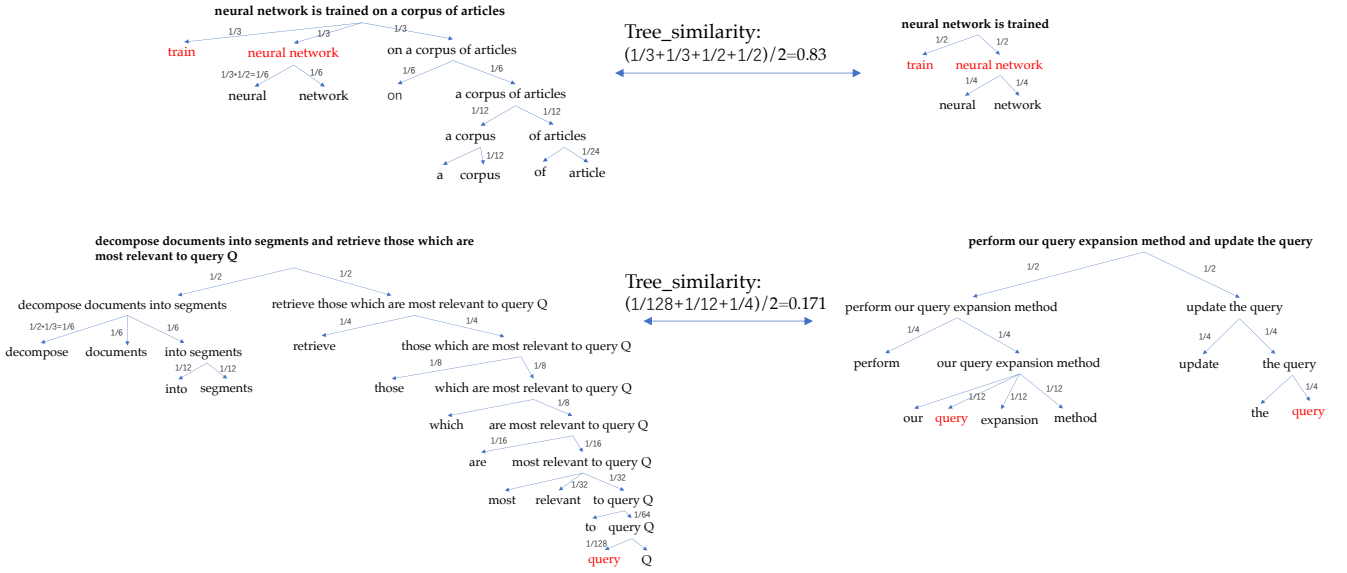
neural network is trained on a corpus of articles

1/3 1/3 1/3

train neural network on a corpus of articles

1/3+1/2=1/6 1/6 1/6 1/6

neural network on a corpus of articles

1/12 1/12

a corpus of articles

1/12 1/24

a corpus of article

Tree_similarity:
(1/3+1/3+1/2+1/2)/2=0.83

neural network is trained

1/2 1/2

train neural network

1/4 1/4

neural network

decompose documents into segments and retrieve those which are most relevant to query Q

1/2 1/2

decompose documents into segments retrieve those which are most relevant to query Q

1/2+1/3=1/6 1/6 1/6 1/4 1/4

decompose documents into segments retrieve those which are most relevant to query Q

1/12 1/12 1/8 1/8

into segments those which are most relevant to query Q

1/8

which are most relevant to query Q

1/16 1/16

are most relevant to query Q

1/32 1/32

most relevant to query Q

1/64

to query Q

1/128

query Q

Tree_similarity:
(1/128+1/12+1/4)/2=0.171

perform our query expansion method and update the query

1/2 1/2

perform our query expansion method update the query

1/4 1/4 1/4 1/4

perform our query expansion method update the query

1/12 1/12 1/12 1/4

our query expansion method the query